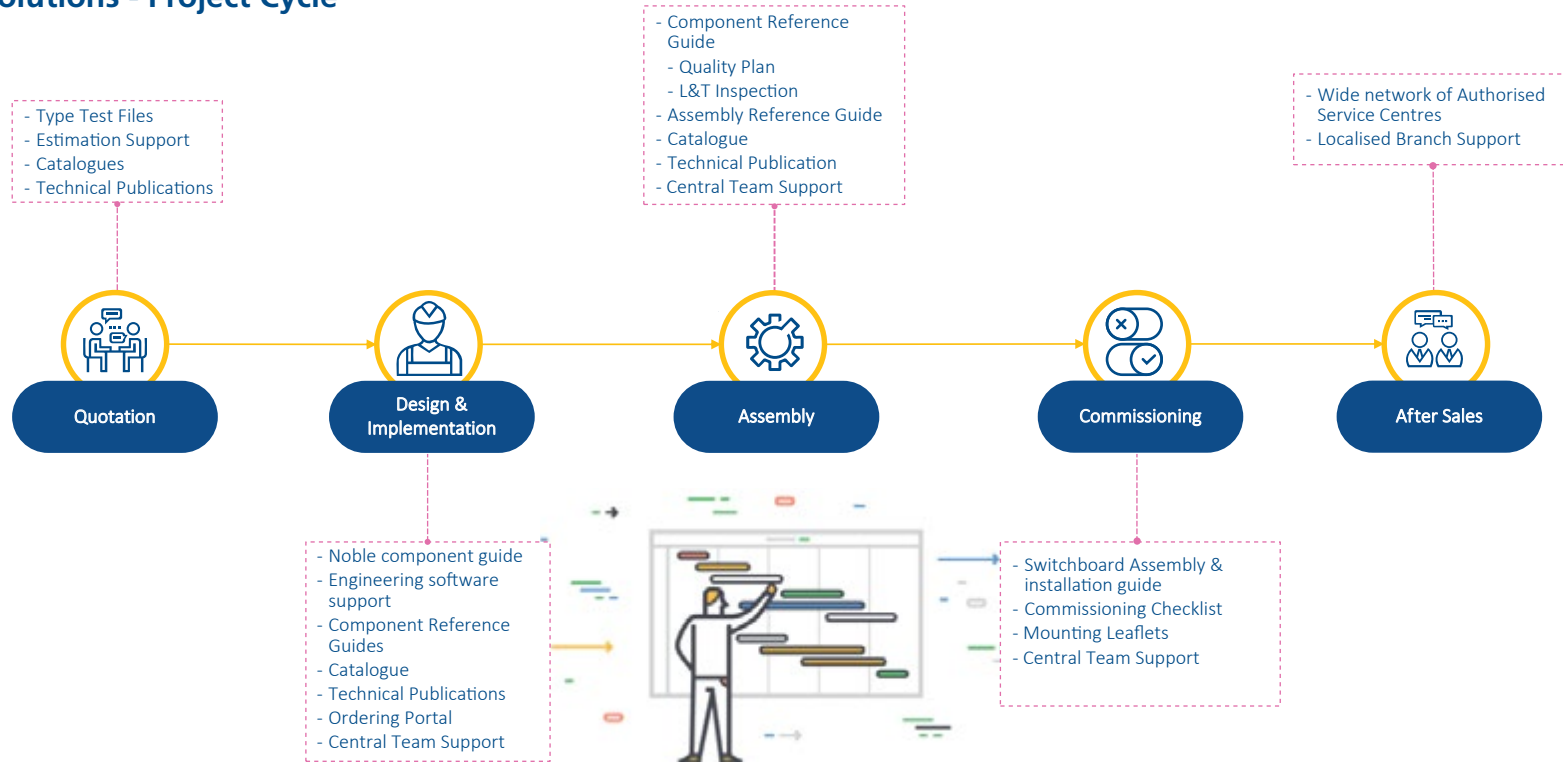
olutions - Project Cycle

- Type Test Files
- Estimation Support
- Catalogues
- Technical Publications

- Component Reference Guide
- Quality Plan
- L&T Inspection
- Assembly Reference Guide
- Catalogue
- Technical Publication
- Central Team Support

- Wide network of Authorised Service Centres
- Localised Branch Support

Quotation

Design & Implementation

Assembly

Commissioning

After Sales

- Noble component guide
- Engineering software support
- Component Reference Guides
- Catalogue
- Technical Publications
- Ordering Portal
- Central Team Support

- Switchboard Assembly & installation guide
- Commissioning Checklist
- Mounting Leaflets
- Central Team Support